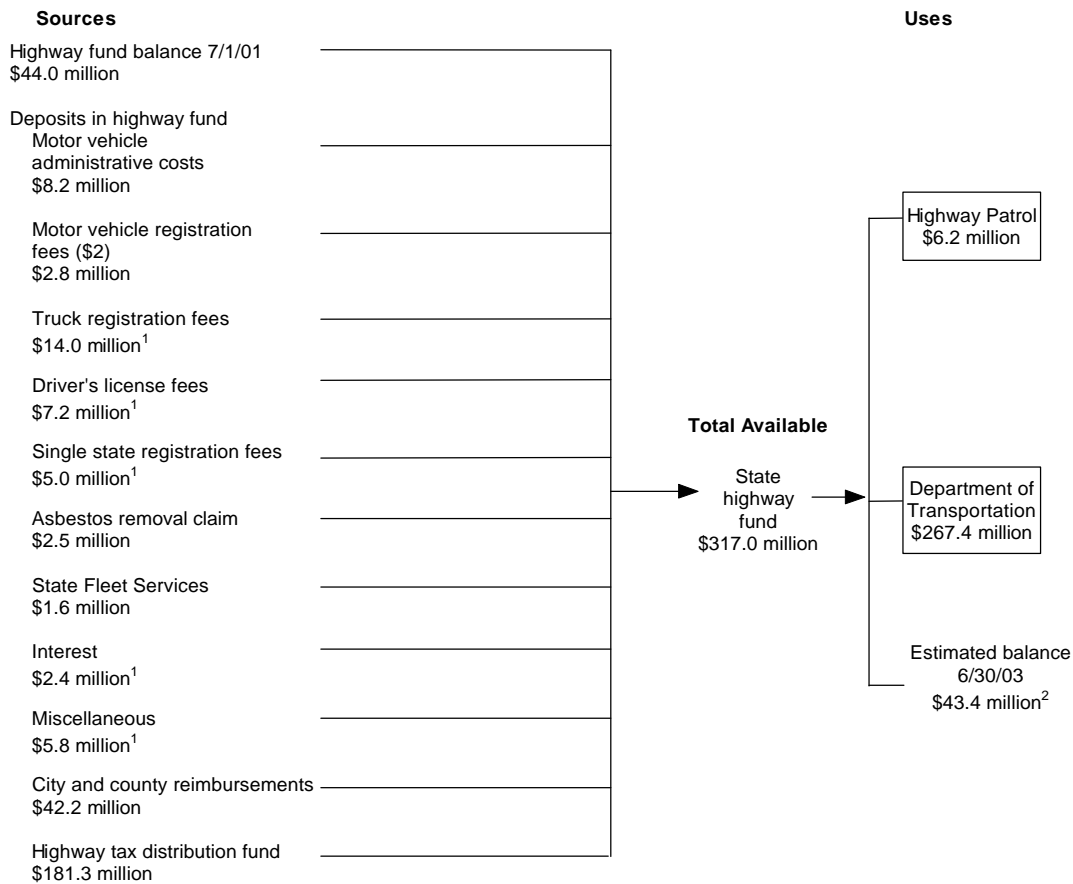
Sources

Uses

Highway fund balance 7/1/01
$44.0 million

Deposits in highway fund

Motor vehicle administrative costs
$8.2 million

Motor vehicle registration fees ($2)
$2.8 million

Truck registration fees
$14.0 million$^1$

Driver's license fees
$7.2 million$^1$

Single state registration fees
$5.0 million$^1$

Asbestos removal claim
$2.5 million

State Fleet Services
$1.6 million

Interest
$2.4 million$^1$

Miscellaneous
$5.8 million$^1$

City and county reimbursements
$42.2 million

Highway tax distribution fund
$181.3 million

Total Available

State highway fund
$317.0 million

Highway Patrol
$6.2 million

Department of Transportation
$267.4 million

Estimated balance
6/30/03
$43.4 million$^2$